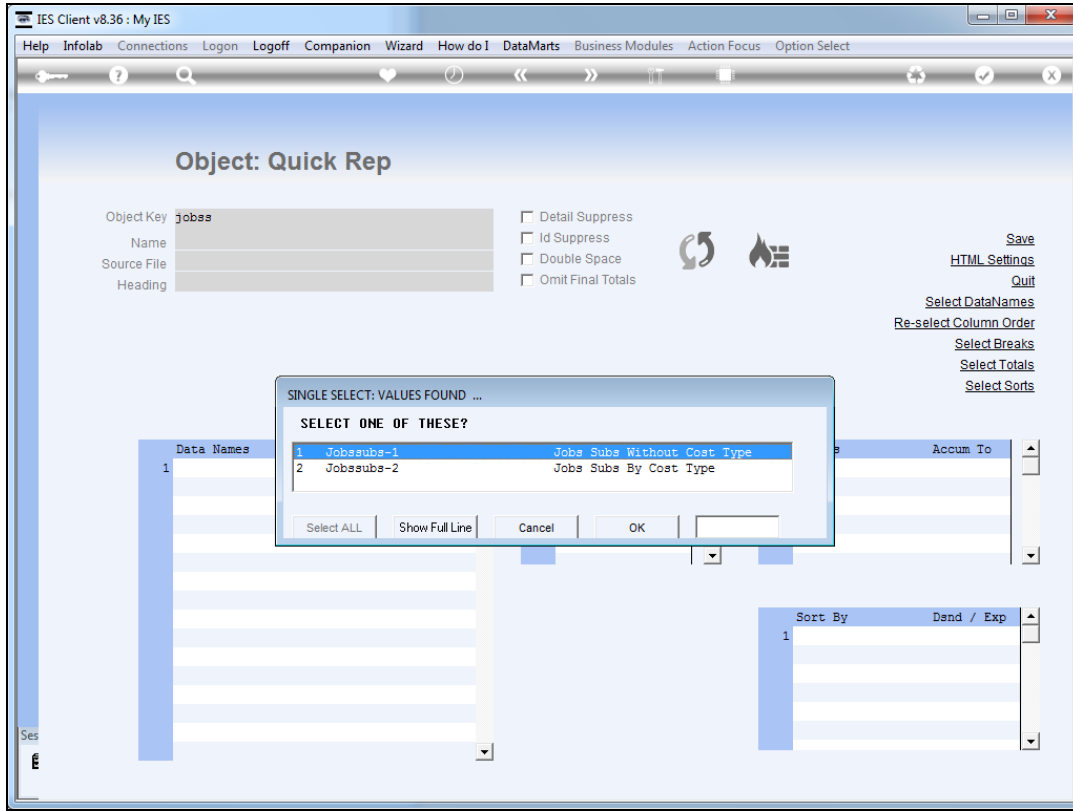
IES Client v8.36 : My IES

Help Infolab Connections Logon Logoff Companion Wizard How do I DataMarts Business Modules Action Focus Option Select

Object: Quick Rep

Object Key jobss
Name
Source File
Heading

Detail Suppress
Id Suppress
Double Space
Omit Final Totals

Save
HTML Settings
Quit
Select DataNames
Re-select Column Order
Select Breaks
Select Totals
Select Sorts

SINGLE SELECT: VALUES FOUND ...

SELECT ONE OF THESE?

| | | |
|---|---|---|
| 1 | Jobssubs-1 | Jobs Subs Without Cost Type |
| 2 | Jobssubs-2 | Jobs Subs By Cost Type |

Select ALL Show Full Line Cancel OK

Data Names
1

Accum To

Sort By Dsnd / Exp
1

Ses